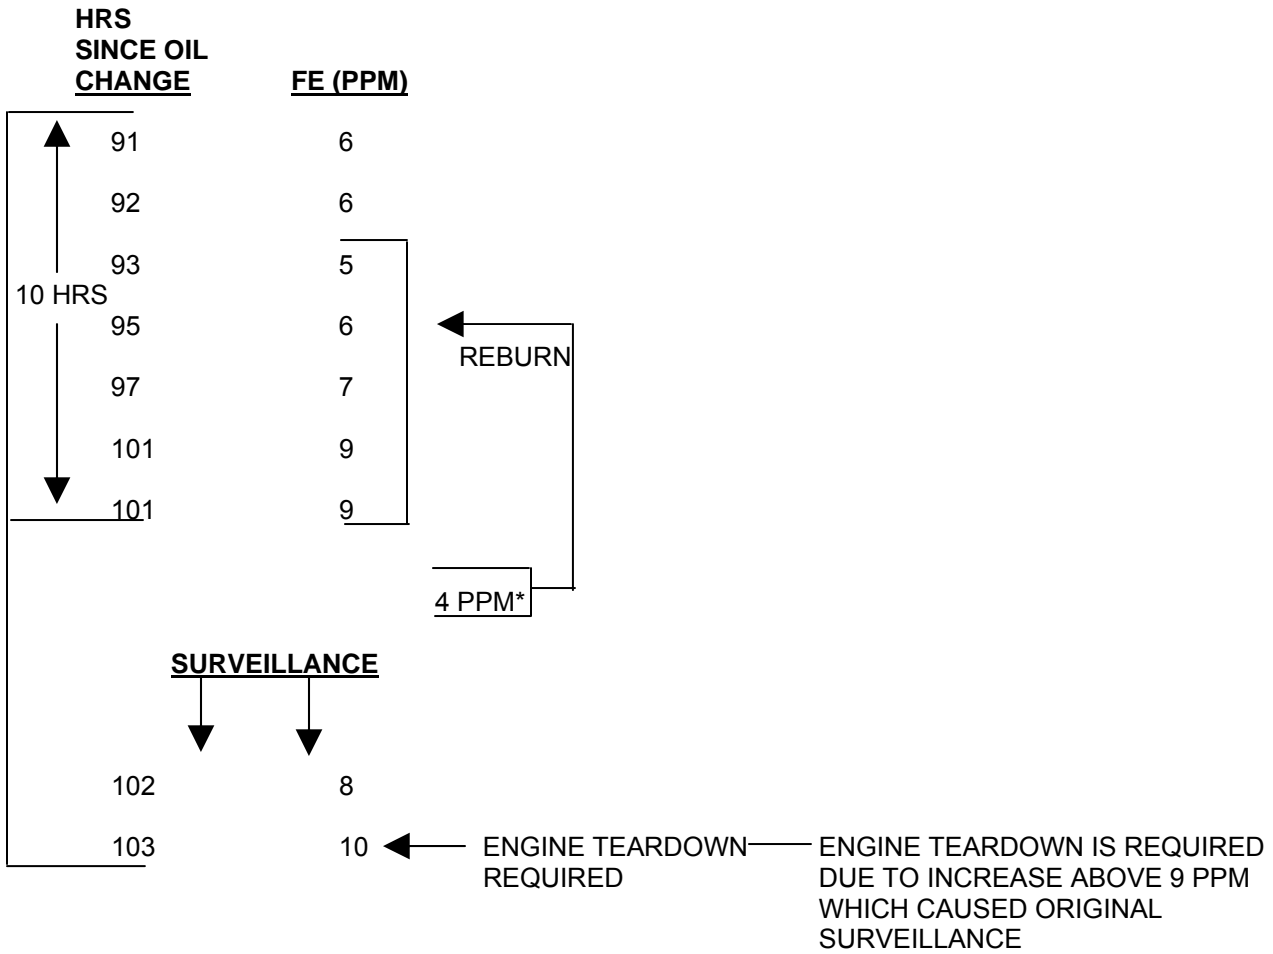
| HRS SINCE OIL CHANGE | FE (PPM) |
|---|---|
| 91 | 6 |
| 92 | 6 |
| 93 | 5 |
| 95 | 6 |
| 97 | 7 |
| 101 | 9 |
| 101 | 9 |

10 HRS

REBURN

4 PPM*

SURVEILLANCE

| | |
|---|---|
| 102 | 8 |
| 103 | 10 |

ENGINE TEARDOWN REQUIRED

ENGINE TEARDOWN IS REQUIRED DUE TO INCREASE ABOVE 9 PPM WHICH CAUSED ORIGINAL SURVEILLANCE